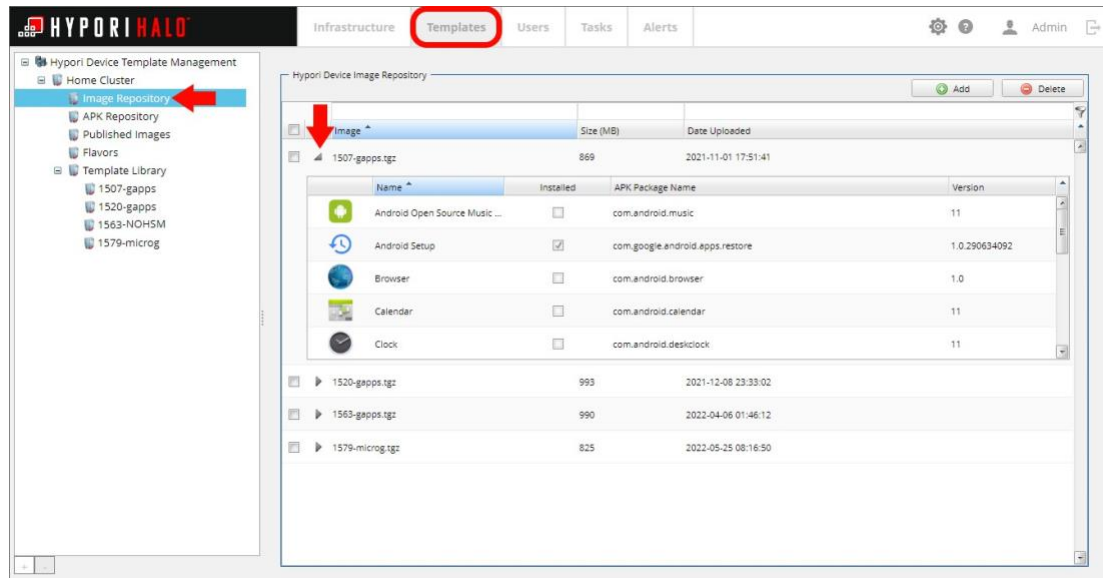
HYPORI HALO

Infrastructure Templates Users Tasks Alerts Admin

Hypori Device Template Management
Home Cluster
Image Repository
APK Repository
Published Images
Flavors
Template Library
1507-gapps
1520-gapps
1563-NOHSM
1579-microg

Hypori Device Image Repository

Add Delete

| Image | Size (MB) | Date Uploaded |
|---|---|---|
| 1507-gapps.tgz | 869 | 2021-11-01 17:51:41 |

| Name | Installed | APK Package Name | Version |
|---|---|---|---|
| Android Open Source Music ... | | com.android.music | 11 |
| Android Setup | ✓ | com.google.android.apps.restore | 1.0.290634092 |
| Browser | | com.android.browser | 1.0 |
| Calendar | | com.android.calendar | 11 |
| Clock | | com.android.deskclock | 11 |

| Image | Size (MB) | Date Uploaded |
|---|---|---|
| 1520-gapps.tgz | 993 | 2021-12-08 23:33:02 |
| 1563-gapps.tgz | 990 | 2022-04-06 01:46:12 |
| 1579-microg.tgz | 825 | 2022-05-25 08:16:50 |